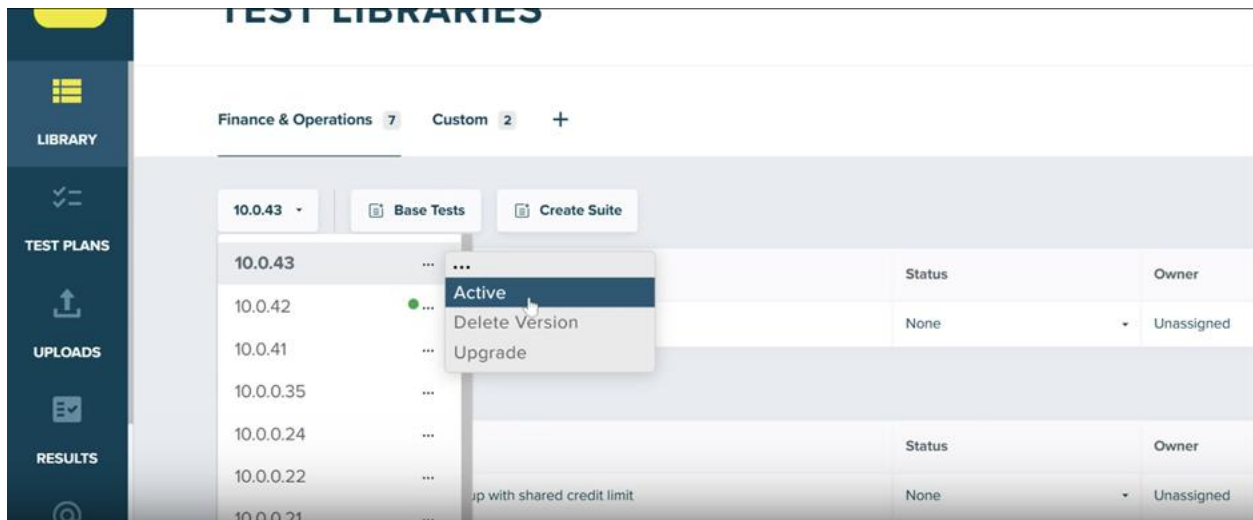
TEST LIBRARIES

LIBRARY

TEST PLANS

UPLOADS

RESULTS

Finance & Operations 7 Custom 2 +

10.0.43 Base Tests Create Suite

10.0.43 ...
10.0.42 ...
10.0.41 ...
10.0.0.35 ...
10.0.0.24 ...
10.0.0.22 ...
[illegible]

...
Active
Delete Version
Upgrade

| Status | Owner |
|---|---|
| None | Unassigned |

| | Status | Owner |
|---|---|---|
| up with shared credit limit | None | Unassigned |